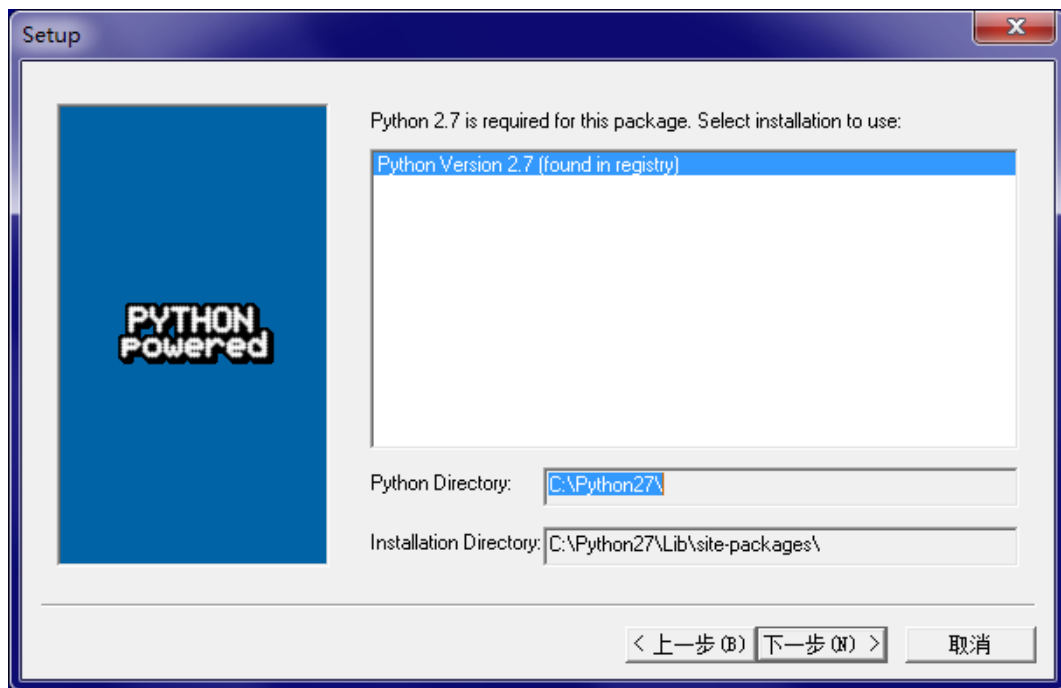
Setup

x

PYTHON
Powered

Python 2.7 is required for this package. Select installation to use:

Python Version 2.7 (found in registry)

Python Directory: C:\Python27\

Installation Directory: C:\Python27\Lib\site-packages\

< 上一步(B) 下一步(N) > 取消